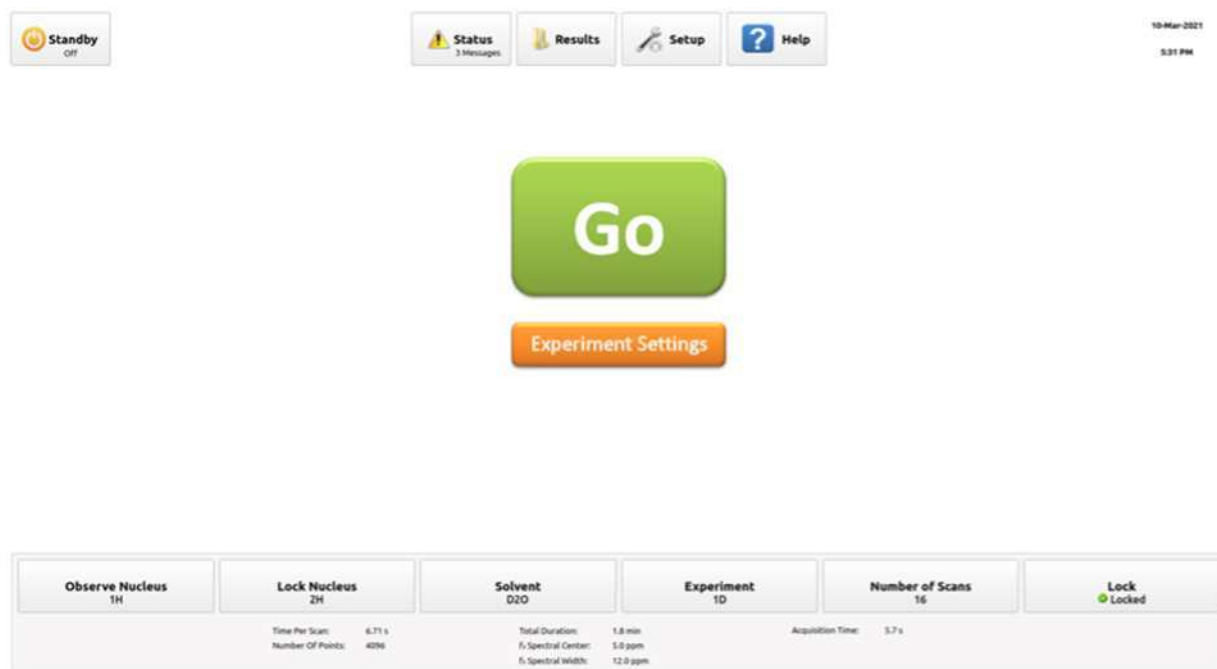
Standby
Off

Status
3 Messages

Results

Setup

Help

10-Mar-2021
5:31 PM

Go

Experiment Settings

| Observe Nucleus 1H | Lock Nucleus 2H | Solvent D2O | Experiment 1D | Number of Scans 16 | Lock Locked |
|---|---|---|---|---|---|

Time Per Scan: 6.71 s
Number Of Points: 4096

Total Duration: 1.8 min
$f_1$ Spectral Center: 5.0 ppm
$f_1$ Spectral Width: 12.0 ppm

Acquisition Time: 5.7 s